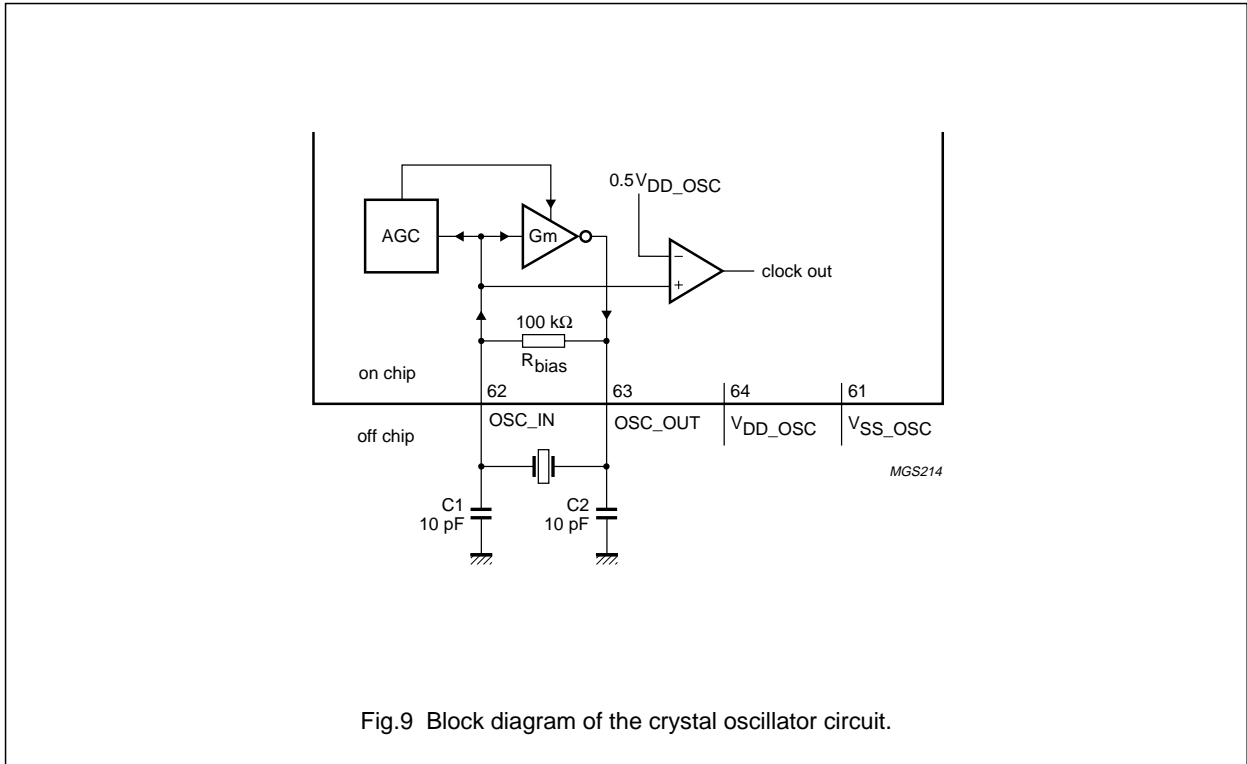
$0.5V_{DD\_OSC}$

AGC

Gm

−

+

clock out

100 kΩ

$R_{bias}$

on chip

62

63

64

61

off chip

OSC_IN

OSC_OUT

$V_{DD\_OSC}$

$V_{SS\_OSC}$

MGS214

C1
10 pF

C2
10 pF

Fig.9 Block diagram of the crystal oscillator circuit.